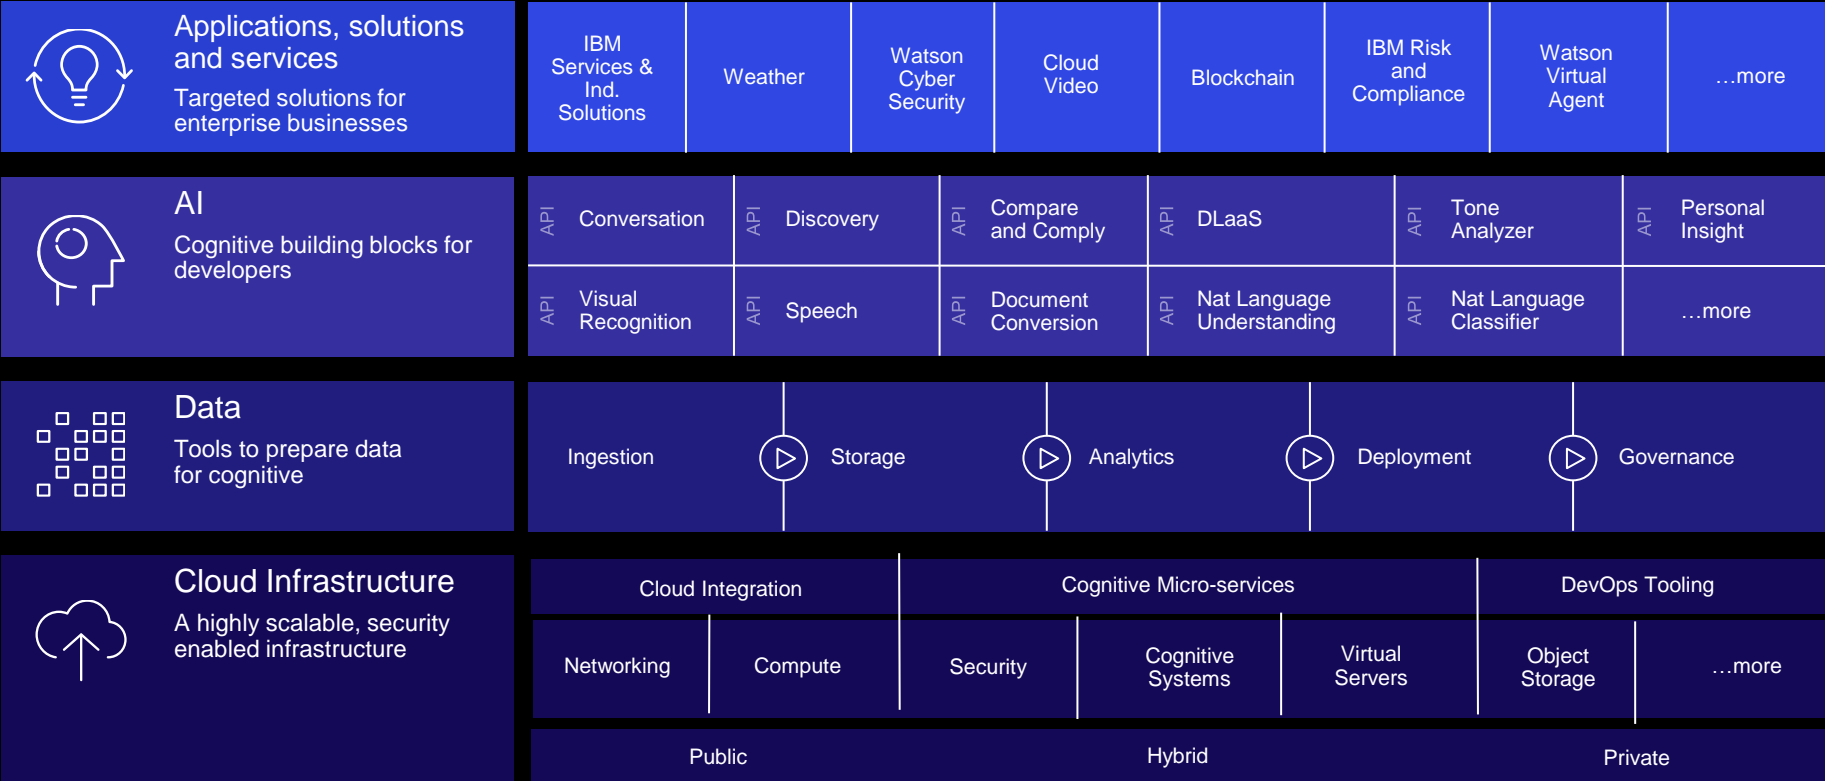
Applications, solutions and services

Targeted solutions for enterprise businesses

IBM Services & Ind. Solutions

Weather

Watson Cyber Security

Cloud Video

Blockchain

IBM Risk and Compliance

Watson Virtual Agent

...more

AI

Cognitive building blocks for developers

API Conversation

API Discovery

API Compare and Comply

API DLaaS

API Tone Analyzer

API Personal Insight

API Visual Recognition

API Speech

API Document Conversion

API Nat Language Understanding

API Nat Language Classifier

...more

Data

Tools to prepare data for cognitive

Ingestion

Storage

Analytics

Deployment

Governance

Cloud Infrastructure

A highly scalable, security enabled infrastructure

Cloud Integration

Cognitive Micro-services

DevOps Tooling

Networking

Compute

Security

Cognitive Systems

Virtual Servers

Object Storage

...more

Public

Hybrid

Private